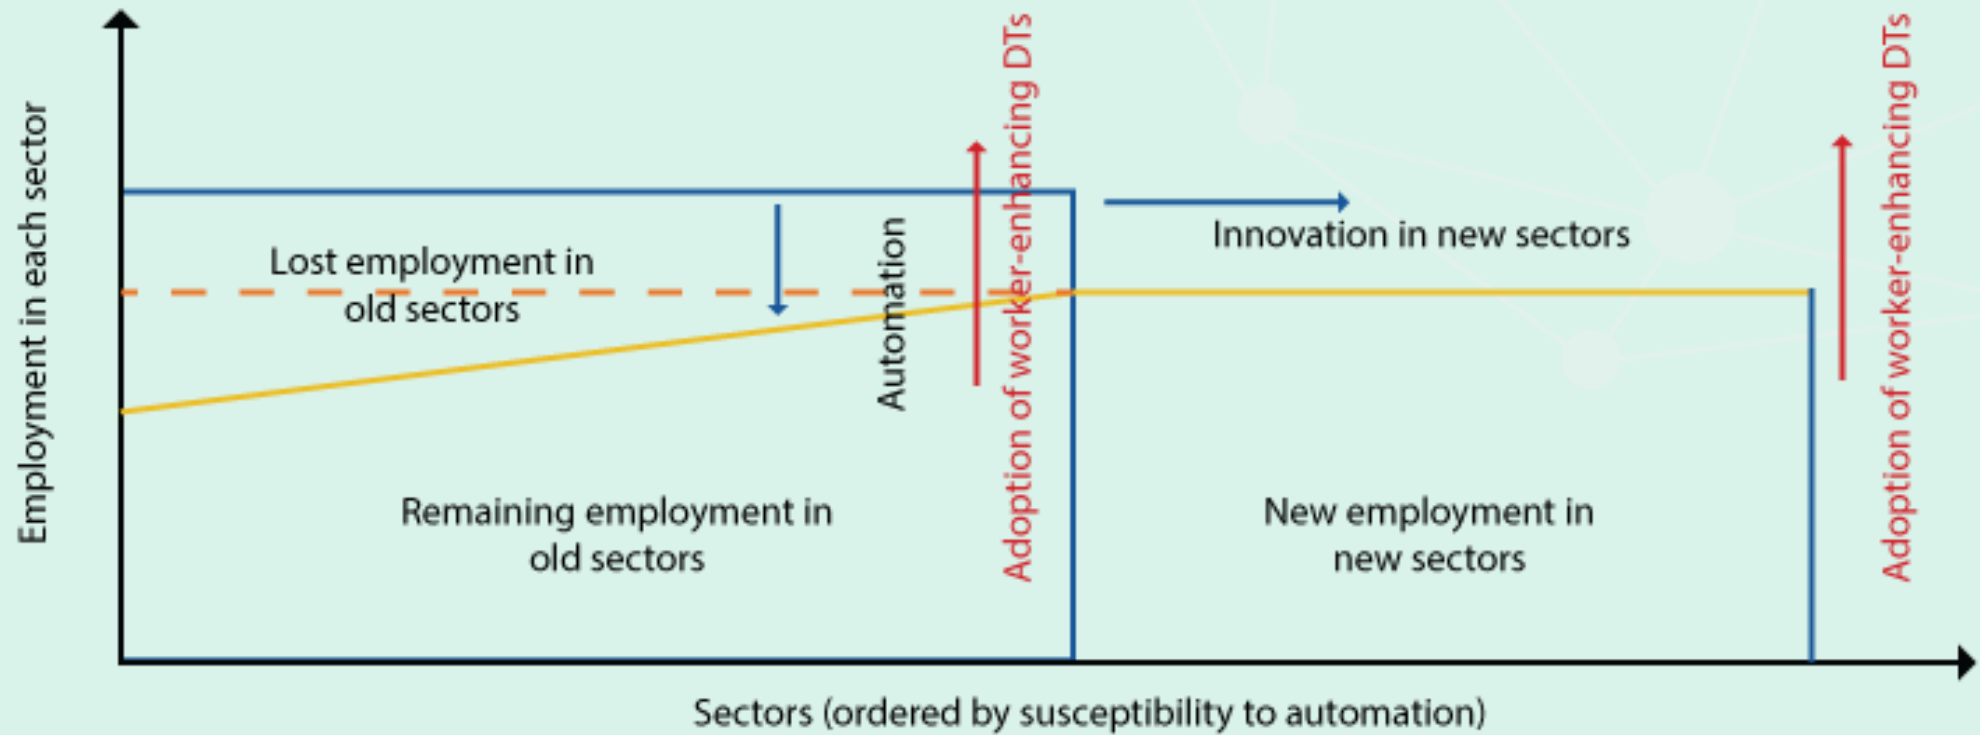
Employment in each sector

Lost employment in old sectors

Automation

Adoption of worker-enhancing DTs

Innovation in new sectors

Adoption of worker-enhancing DTs

Remaining employment in old sectors

New employment in new sectors

Sectors (ordered by susceptibility to automation)